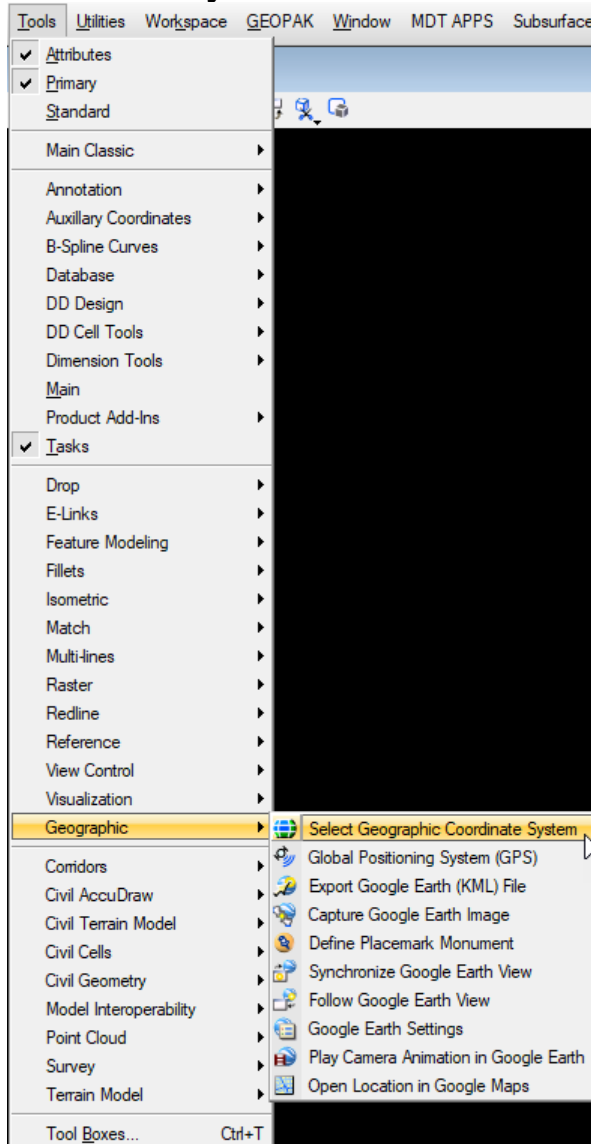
Tools Utilities Workspace GEOPAK Window MDT APPS Subsurface

Attributes
Primary
Standard

Main Classic

Annotation
Auxillary Coordinates
B-Spline Curves
Database
DD Design
DD Cell Tools
Dimension Tools
Main
Product Add-Ins
Tasks

Drop
E-Links
Feature Modeling
Fillets
Isometric
Match
Multi-lines
Raster
Redline
Reference
View Control
Visualization

Geographic

Corridors
Civil AccuDraw
Civil Terrain Model
Civil Cells
Civil Geometry
Model Interoperability
Point Cloud
Survey
Terrain Model

Tool Boxes... Ctrl+T

Select Geographic Coordinate System
Global Positioning System (GPS)
Export Google Earth (KML) File
Capture Google Earth Image
Define Placemark Monument
Synchronize Google Earth View
Follow Google Earth View
Google Earth Settings
Play Camera Animation in Google Earth
Open Location in Google Maps